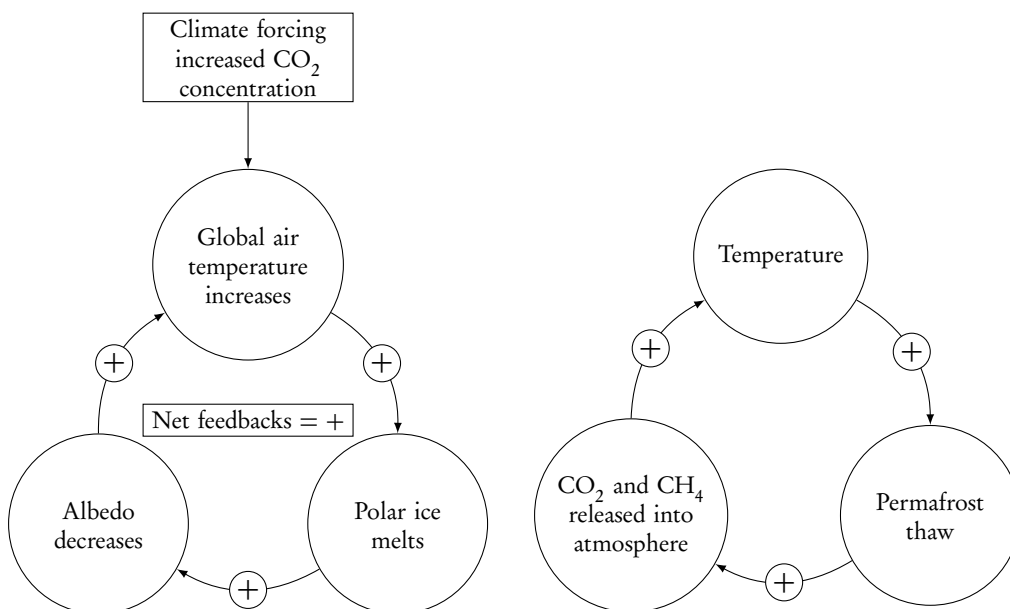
Climate forcing increased $CO_2$ concentration

Global air temperature increases

+

+

Net feedbacks = +

Albedo decreases

Polar ice melts

+

Temperature

+

+

$CO_2$ and $CH_4$ released into atmosphere

Permafrost thaw

+